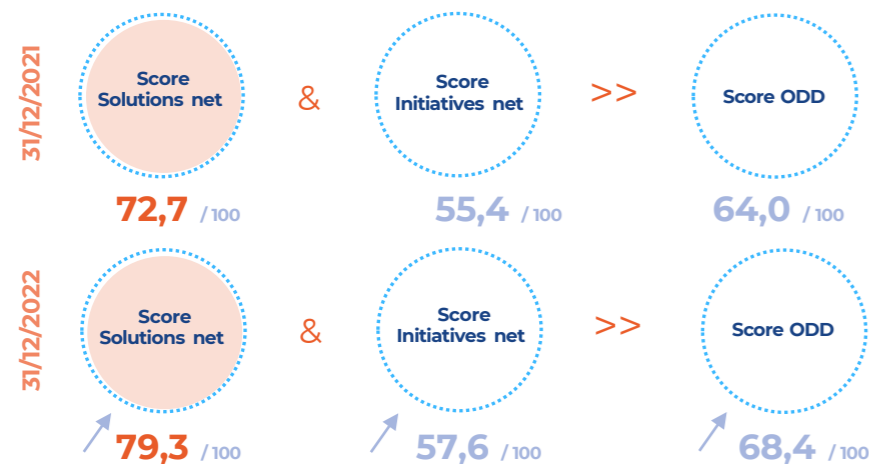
31/12/2021

Score Solutions net

&

Score Initiatives net

>>

Score ODD

72,7 / 100

55,4 / 100

64,0 / 100

31/12/2022

Score Solutions net

&

Score Initiatives net

>>

Score ODD

79,3 / 100

57,6 / 100

68,4 / 100